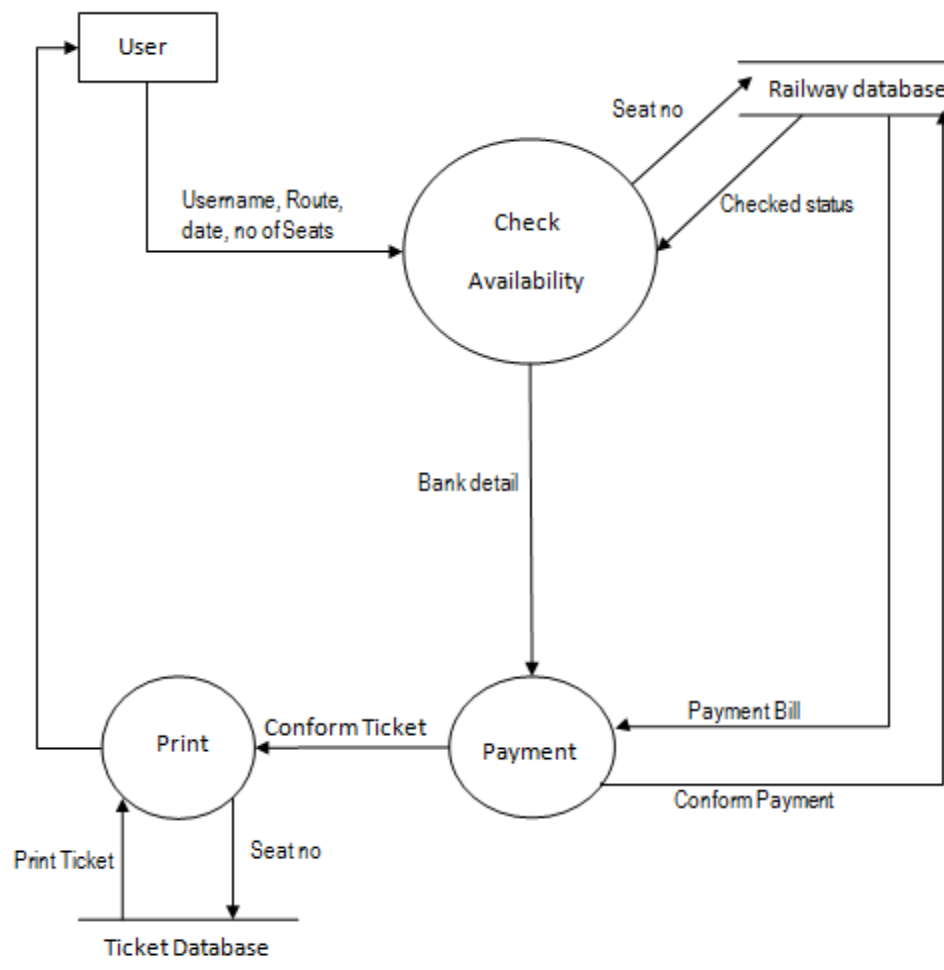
User

Railway database

Seat no

Username, Route, date, no of Seats

Check Availability

Checked status

Bank detail

Payment Bill

Print

Conform Ticket

Payment

Conform Payment

Print Ticket

Seat no

Ticket Database